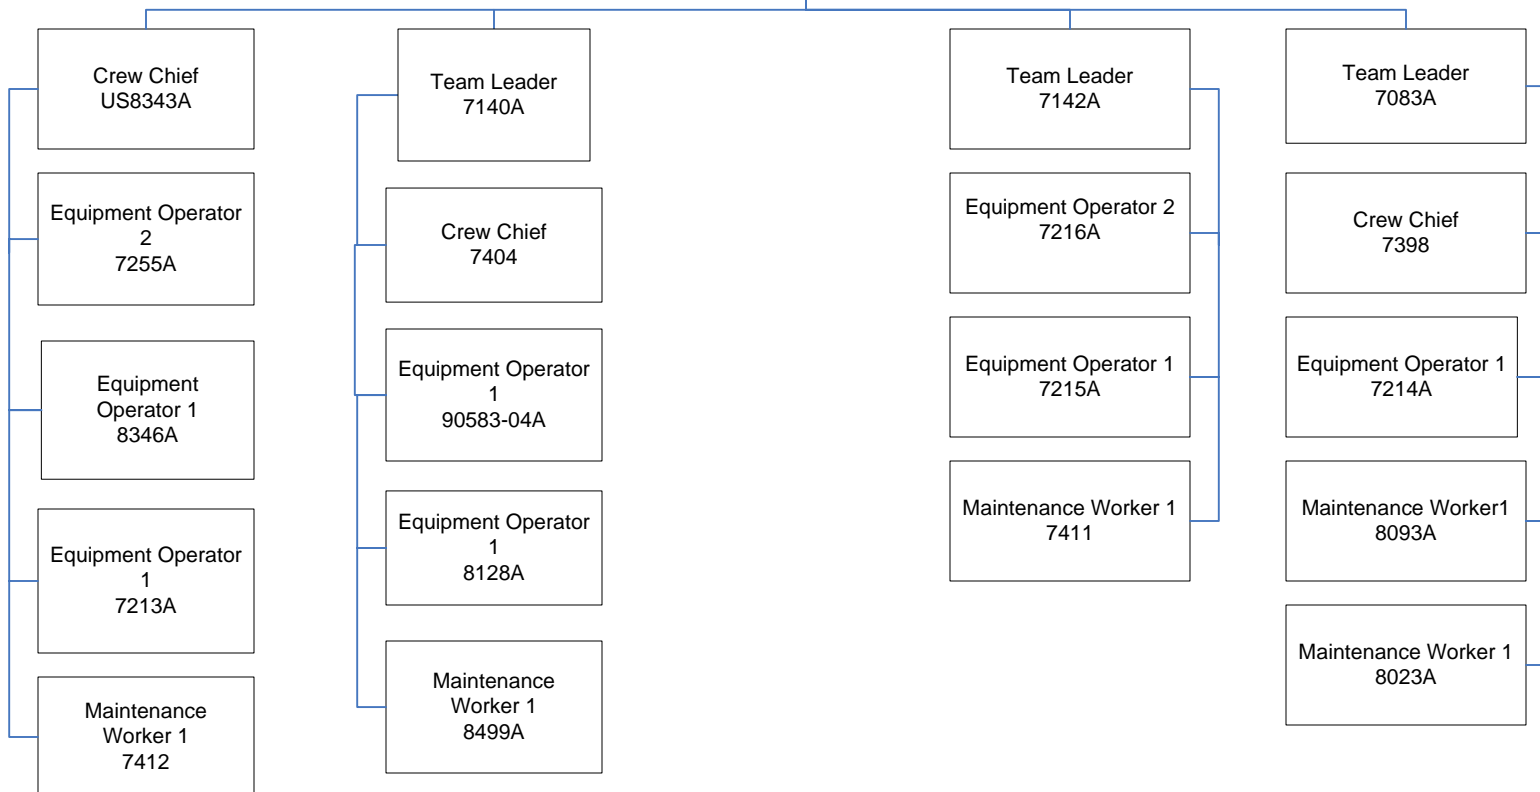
Crew Chief
US8343A

Equipment Operator 2
7255A

Equipment Operator 1
8346A

Equipment Operator 1
7213A

Maintenance Worker 1
7412

Team Leader
7140A

Crew Chief
7404

Equipment Operator 1
90583-04A

Equipment Operator 1
8128A

Maintenance Worker 1
8499A

Team Leader
7142A

Equipment Operator 2
7216A

Equipment Operator 1
7215A

Maintenance Worker 1
7411

Team Leader
7083A

Crew Chief
7398

Equipment Operator 1
7214A

Maintenance Worker1
8093A

Maintenance Worker 1
8023A